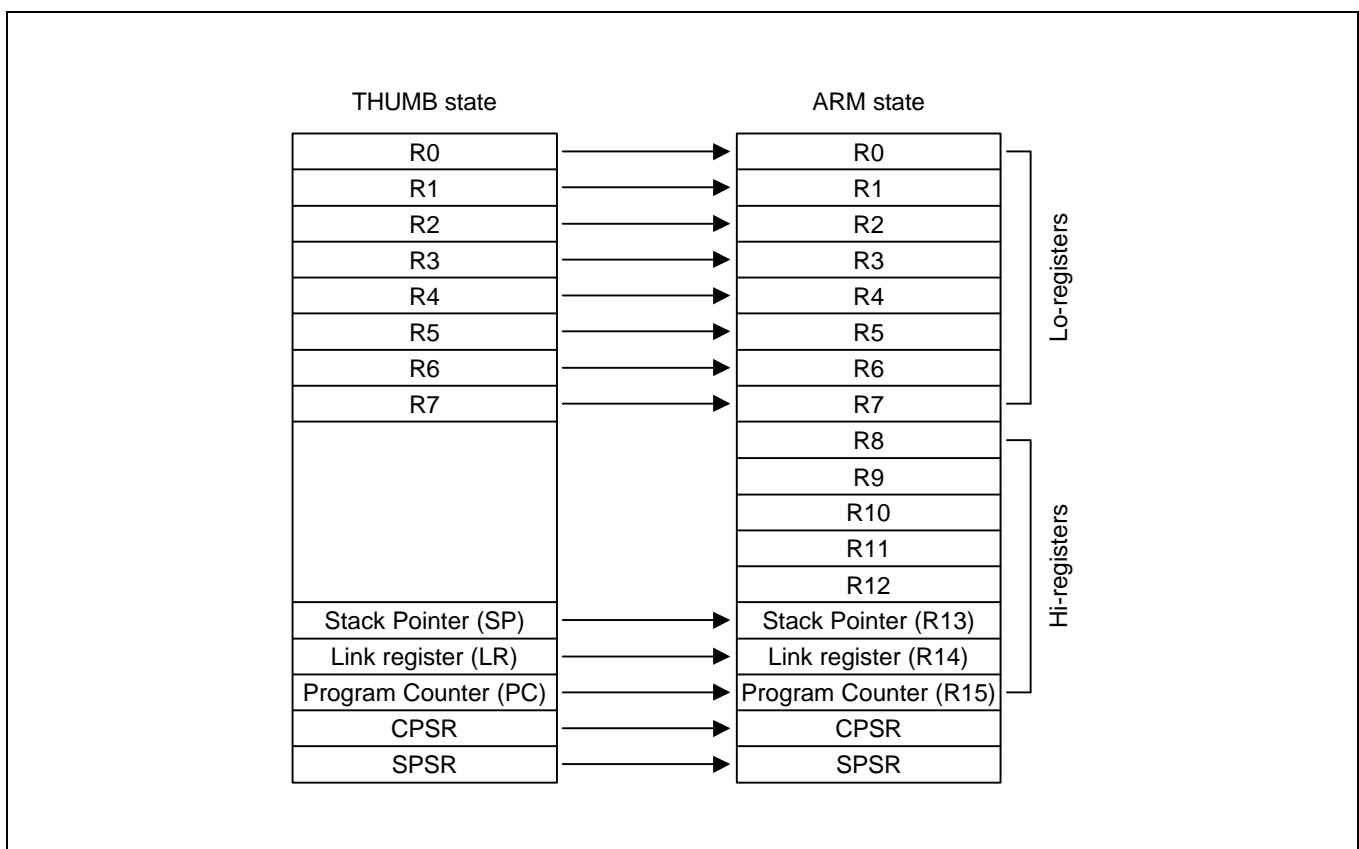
THUMB state

R0
R1
R2
R3
R4
R5
R6
R7
Stack Pointer (SP)
Link register (LR)
Program Counter (PC)
CPSR
SPSR

ARM state

R0
R1
R2
R3
R4
R5
R6
R7
R8
R9
R10
R11
R12
Stack Pointer (R13)
Link register (R14)
Program Counter (R15)
CPSR
SPSR

Lo-registers

Hi-registers